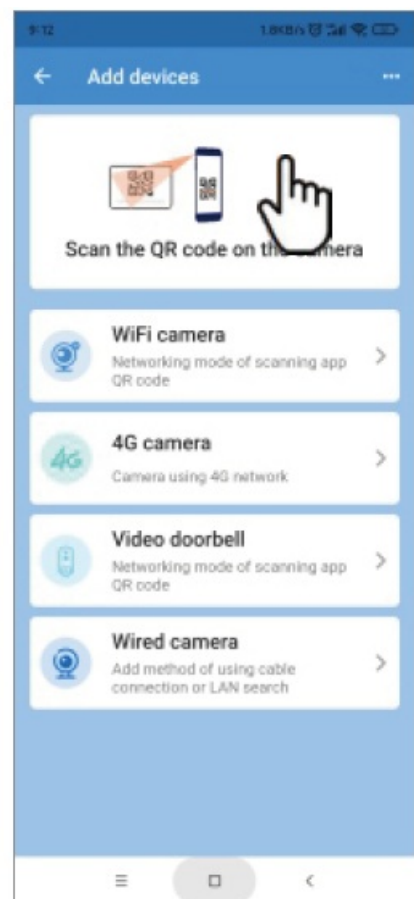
9:12

1.8KB/s

Add devices

...

Scan the QR code on th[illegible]amera

WiFi camera
Networking mode of scanning app QR code

4G

4G camera
Camera using 4G network

Video doorbell
Networking mode of scanning app QR code

Wired camera
Add method of using cable connection or LAN search